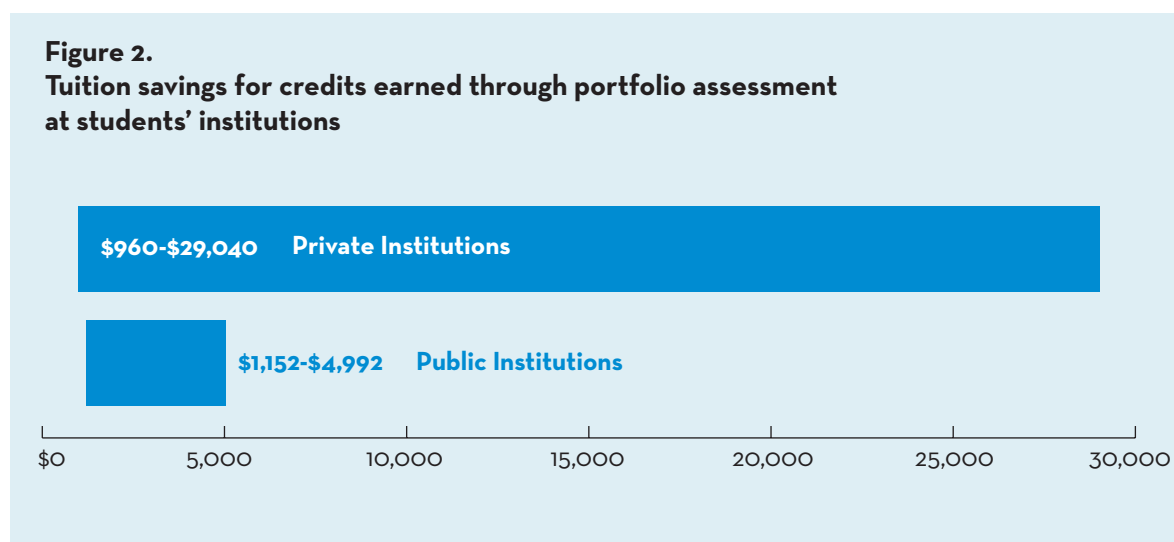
Figure 2.
Tuition savings for credits earned through portfolio assessment at students' institutions

\$960-\$29,040 Private Institutions

\$1,152-\$4,992 Public Institutions

\$0
5,000
10,000
15,000
20,000
25,000
30,000